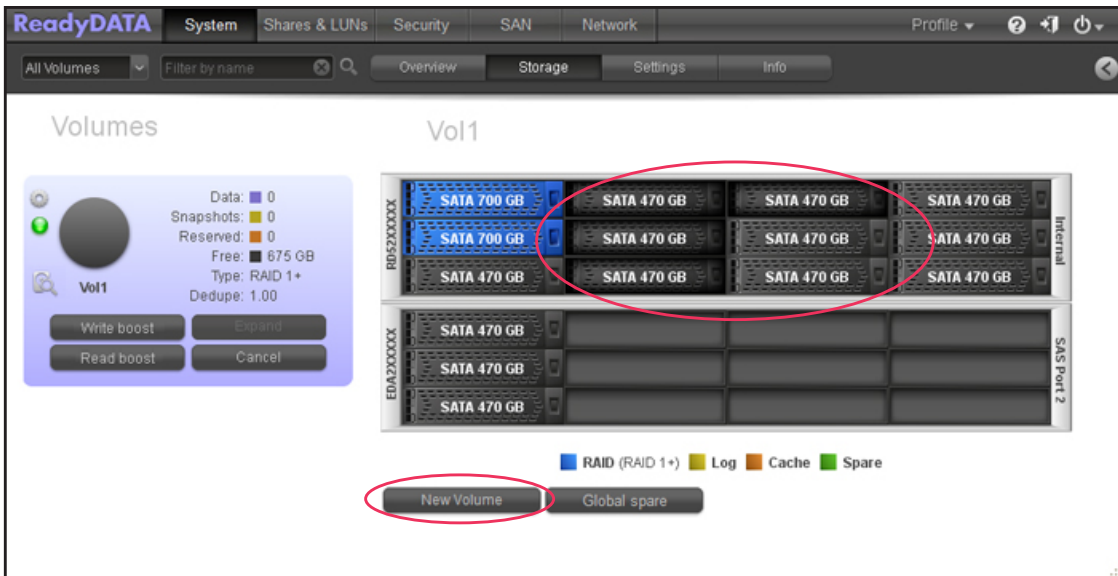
ReadyDATA System Shares & LUNs Security SAN Network Profile

All Volumes Filter by name Overview Storage Settings Info

Volumes

Data: 0
Snapshots: 0
Reserved: 0
Free: 675 GB
Type: RAID 1+
Dedupe: 1.00

Vol1

Write boost Expand
Read boost Cancel

Vol1

RD52XXXXX

SATA 700 GB SATA 470 GB SATA 470 GB SATA 470 GB
SATA 700 GB SATA 470 GB SATA 470 GB SATA 470 GB
SATA 470 GB SATA 470 GB SATA 470 GB SATA 470 GB

Internal

EDA2XXXXX

SATA 470 GB
SATA 470 GB
SATA 470 GB

SAS Port 2

RAID (RAID 1+) Log Cache Spare

New Volume Global spare